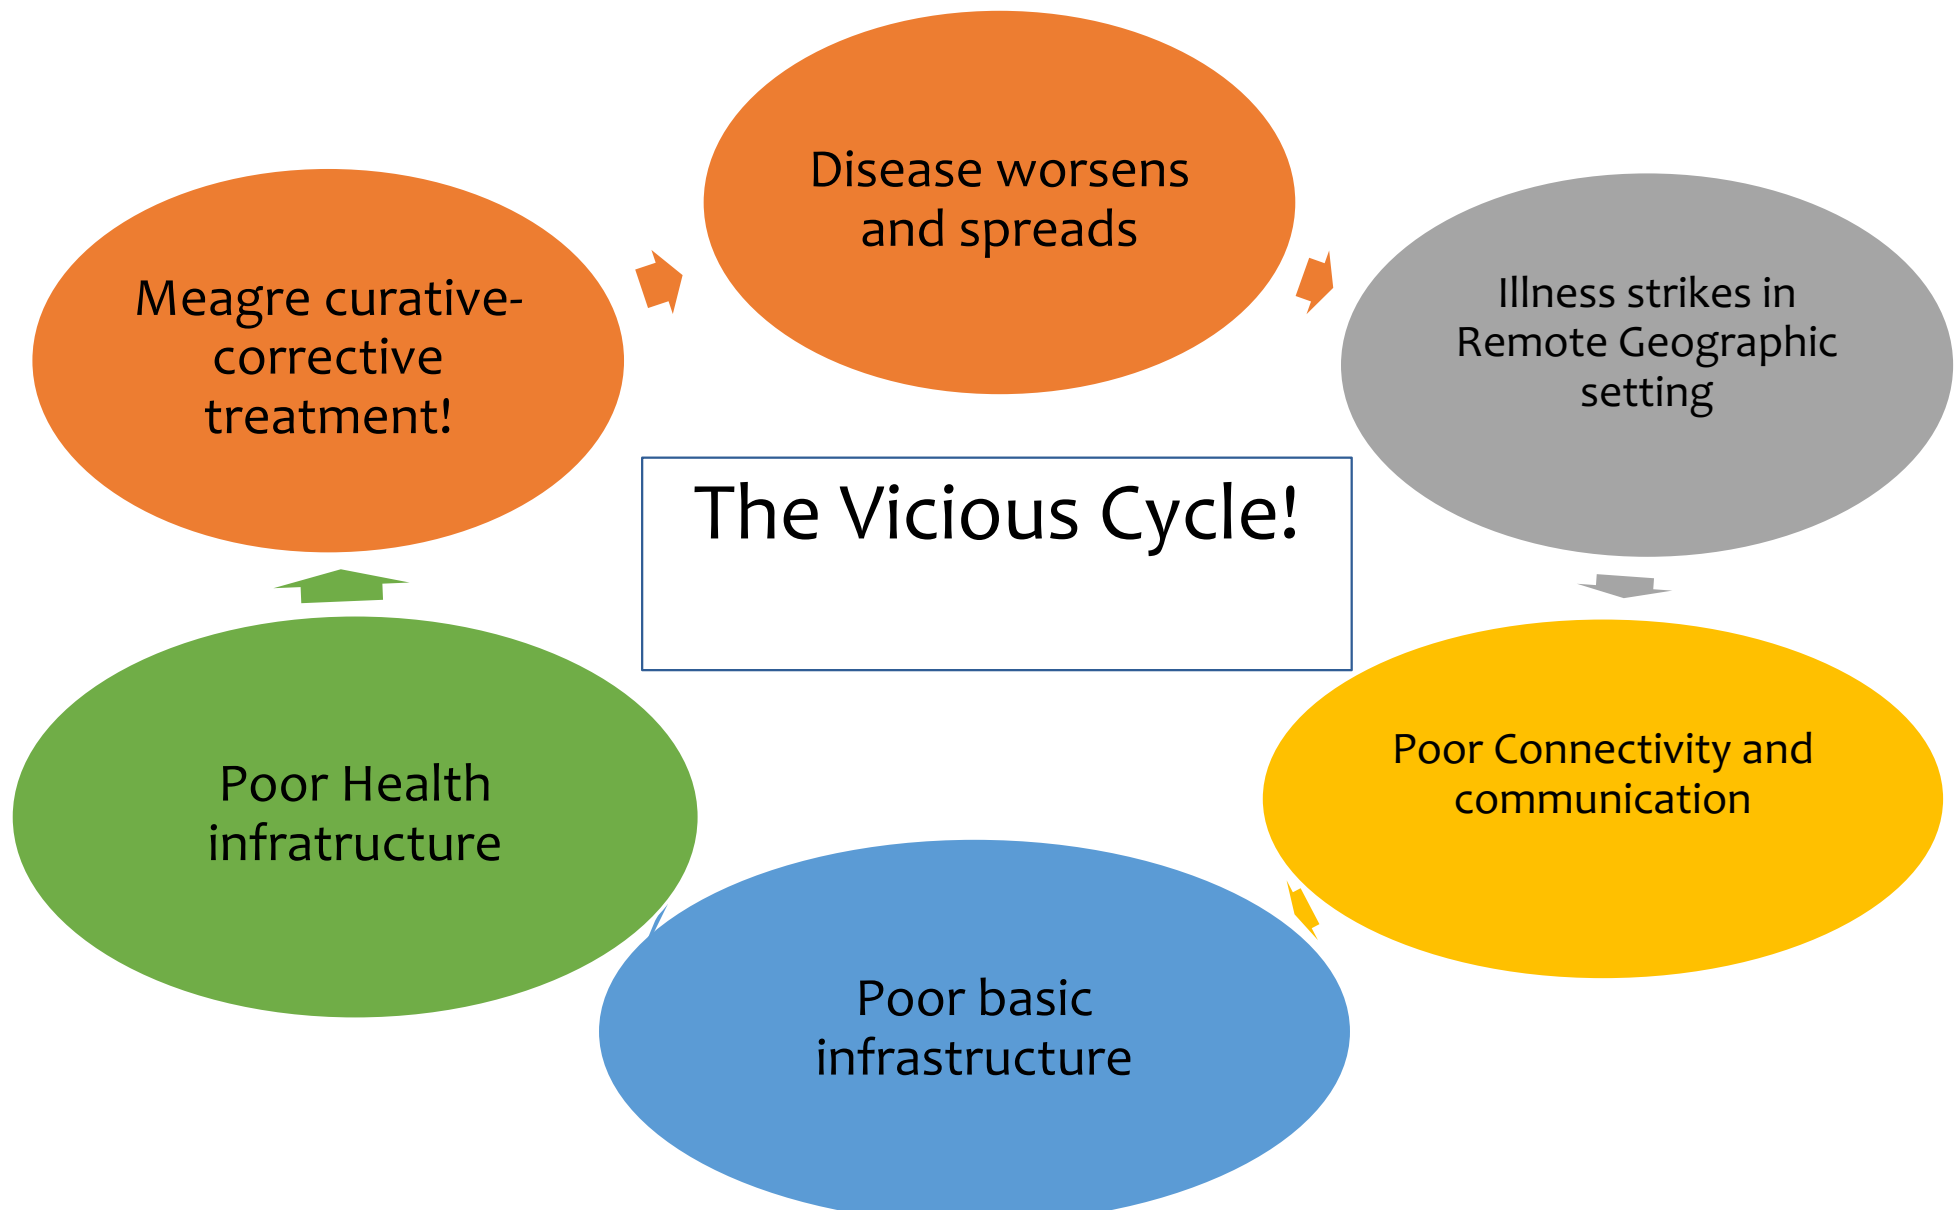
The Vicious Cycle!

Disease worsens and spreads

Illness strikes in Remote Geographic setting

Poor Connectivity and communication

Poor basic infrastructure

Poor Health infratructure

Meagre curative-corrective treatment!